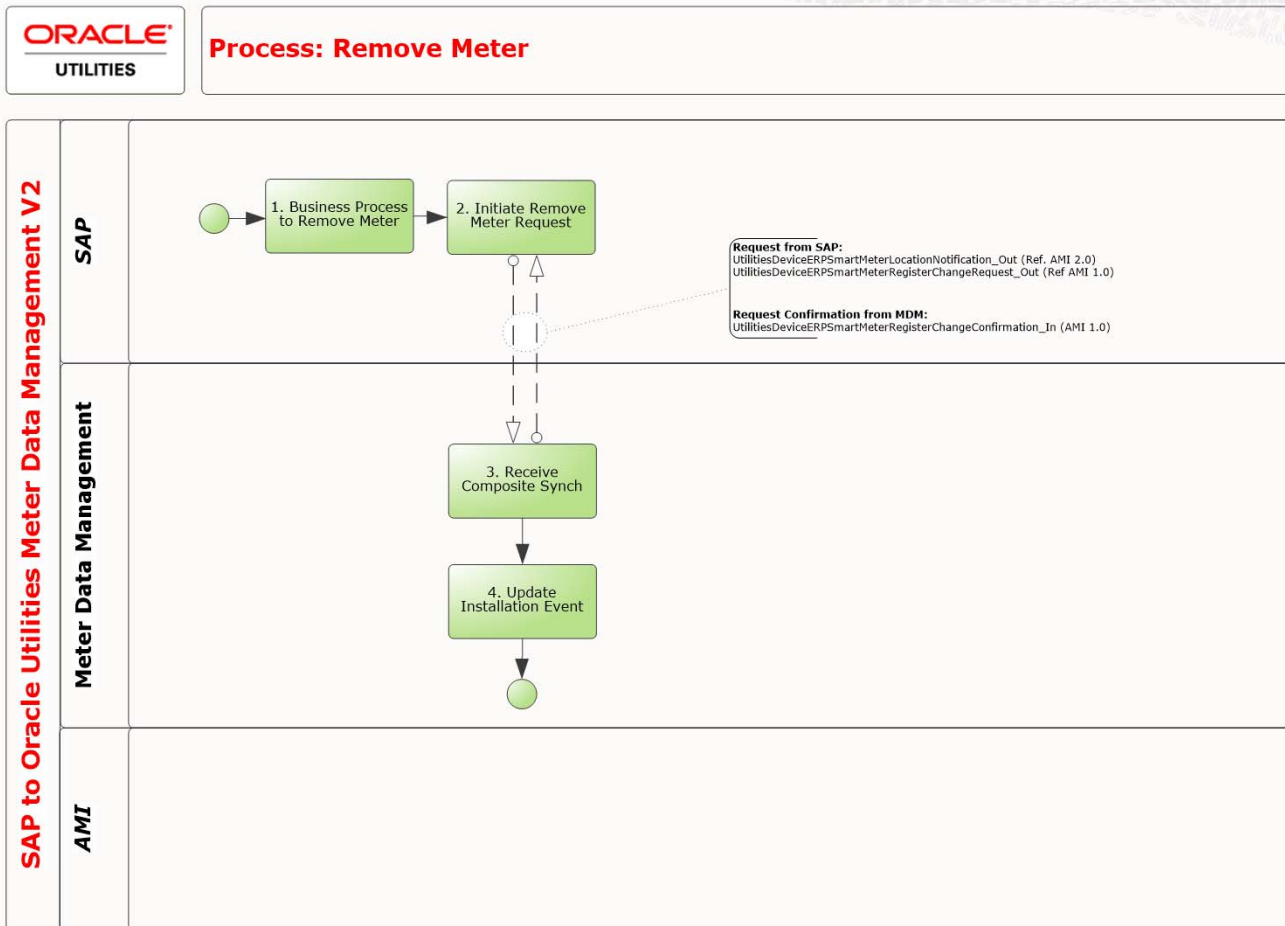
ORACLE
UTILITIES

Process: Remove Meter

SAP to Oracle Utilities Meter Data Management V2

SAP

1. Business Process to Remove Meter

2. Initiate Remove Meter Request

Request from SAP:
UtilitiesDeviceERPSmartMeterLocationNotification_Out (Ref. AMI 2.0)
UtilitiesDeviceERPSmartMeterRegisterChangeRequest_Out (Ref AMI 1.0)

Request Confirmation from MDM:
UtilitiesDeviceERPSmartMeterRegisterChangeConfirmation_In (AMI 1.0)

Meter Data Management

3. Receive Composite Synch

4. Update Installation Event

AMI